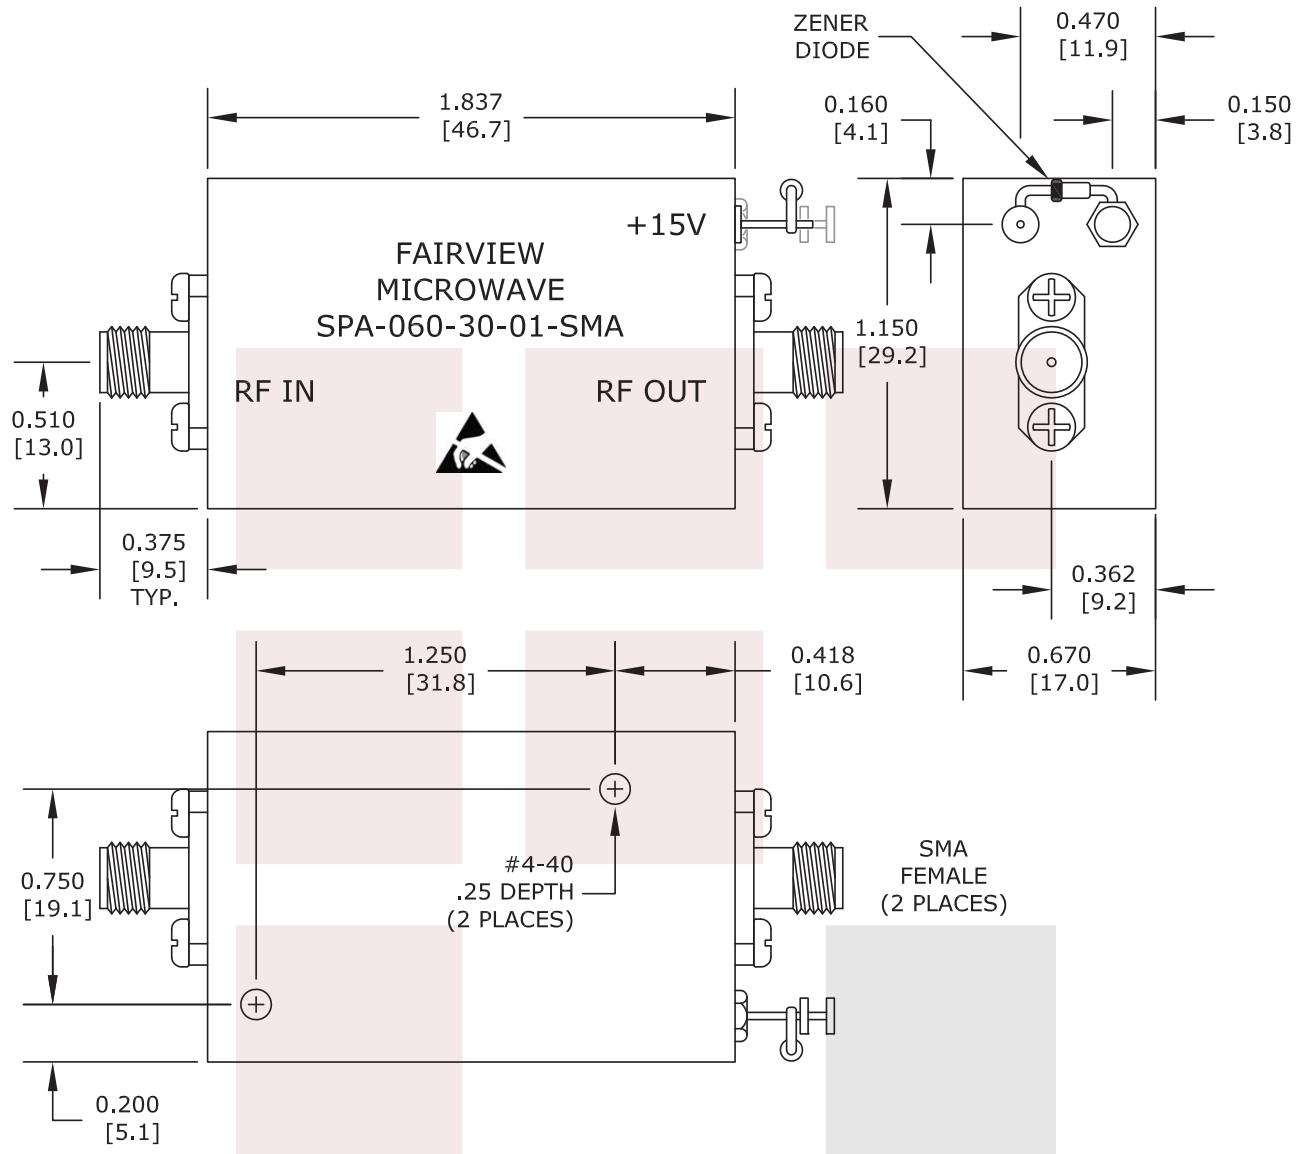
ZENER DIODE

0.470
[11.9]

1.837
[46.7]

0.160
[4.1]

0.150
[3.8]

+15V

FAIRVIEW
MICROWAVE
SPA-060-30-01-SMA

1.150
[29.2]

RF IN

RF OUT

0.510
[13.0]

0.375
[9.5]
TYP.

0.362
[9.2]

1.250
[31.8]

0.418
[10.6]

0.670
[17.0]

0.750
[19.1]

#4-40
.25 DEPTH
(2 PLACES)

SMA
FEMALE
(2 PLACES)

0.200
[5.1]